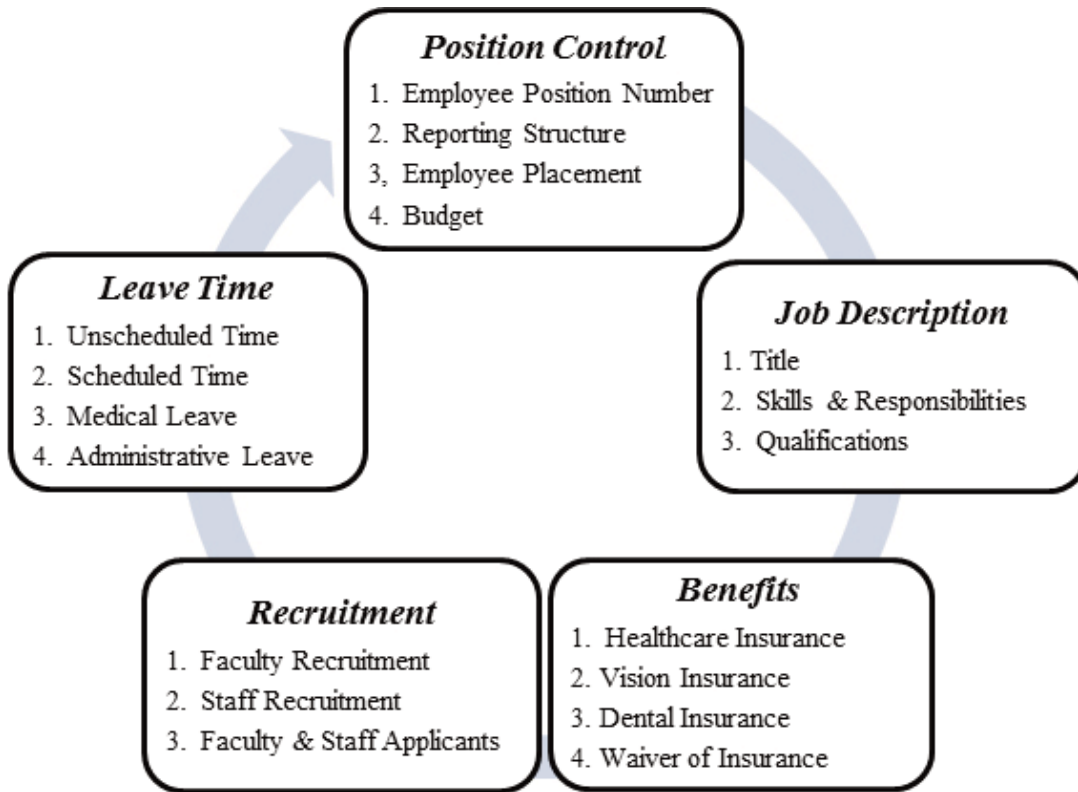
*Position Control*
1. Employee Position Number
2. Reporting Structure
3, Employee Placement
4. Budget

*Job Description*
1. Title
2. Skills & Responsibilities
3. Qualifications

*Benefits*
1. Healthcare Insurance
2. Vision Insurance
3. Dental Insurance
4. Waiver of Insurance

*Recruitment*
1. Faculty Recruitment
2. Staff Recruitment
3. Faculty & Staff Applicants

*Leave Time*
1. Unscheduled Time
2. Scheduled Time
3. Medical Leave
4. Administrative Leave